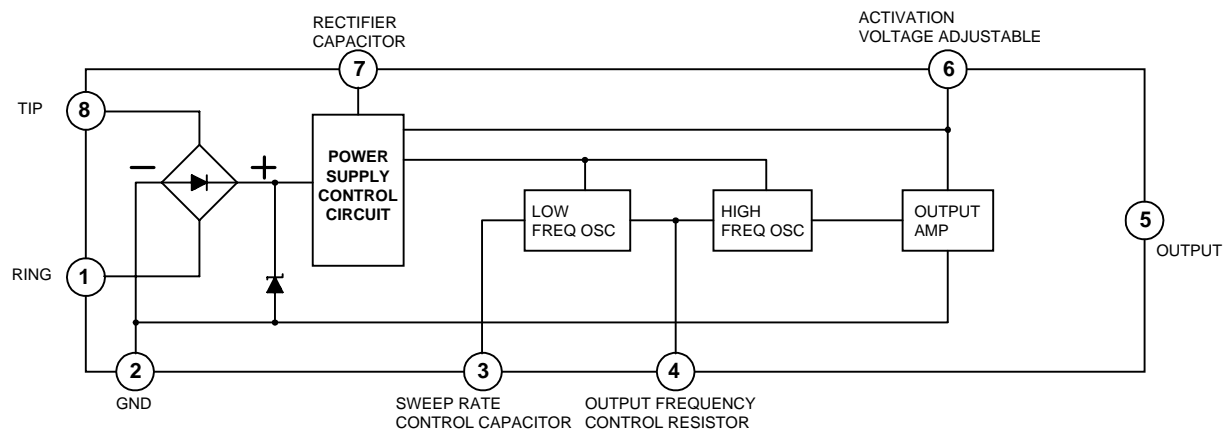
RECTIFIER CAPACITOR

7

ACTIVATION VOLTAGE ADJUSTABLE

6

TIP

8

−

+

POWER SUPPLY CONTROL CIRCUIT

LOW FREQ OSC

HIGH FREQ OSC

OUTPUT AMP

5

OUTPUT

RING

1

2

GND

3

SWEEP RATE CONTROL CAPACITOR

4

OUTPUT FREQUENCY CONTROL RESISTOR